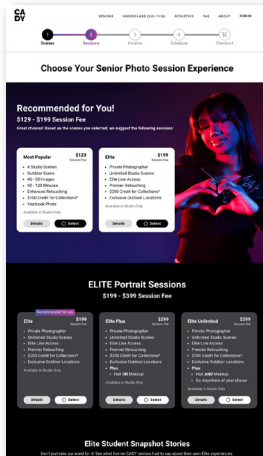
CA
DY

SENIORS UNDERCLASS (9th-11th) ATHLETICS FAQ ABOUT SIGN IN

1 Scenes
2 Sessions
3 Finalize
4 Schedule
5 Checkout

Choose Your Senior Photo Session Experience

Recommended for You!

$129 - $199 Session Fee

Great choices! Based on the scenes you selected, we suggest the following sessions:

Most Popular
$129
Session Fee
• 4 Studio Scenes
• Outdoor Scene
• 40 - 50 Images
• 90 - 120 Minutes
• Enhanced Retouching
• $100 Credit for Collections*
• Yearbook Photo
Available in Studio Only
Details
Select

Elite
$199
Session Fee
• Private Photographer
• Unlimited Studio Scenes
• Elite Live Access
• Premier Retouching
• $200 Credit for Collections*
• Exclusive Outdoor Locations
Available in Studio Only
Details
Select

ELITE Portrait Sessions

$199 - $399 Session Fee

Recommended for you

Elite
$199
Session Fee
• Private Photographer
• Unlimited Studio Scenes
• Elite Live Access
• Premier Retouching
• $200 Credit for Collections*
• Exclusive Outdoor Locations
Available in Studio Only
Details
Select

Elite Plus
$299
Session Fee
• Private Photographer
• Unlimited Studio Scenes
• Elite Live Access
• Premier Retouching
• $200 Credit for Collections*
• Exclusive Outdoor Locations
• Plus:
• Hair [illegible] Makeup
Available in Studio Only
Details
Select

Elite Unlimited
$399
Session Fee
• Private Photographer
• Unlimited Studio Scenes
• Elite Live Access
• Premier Retouching
• $200 Credit for Collections*
• Exclusive Outdoor Locations
• Plus:
• Hair AND Makeup
• Go Anywhere of your choice
Available in Studio Only
Details
Select

Elite Student Snapshot Stories

Don't just take our word for it! See what former CADY seniors had to say about their own Elite experiences.